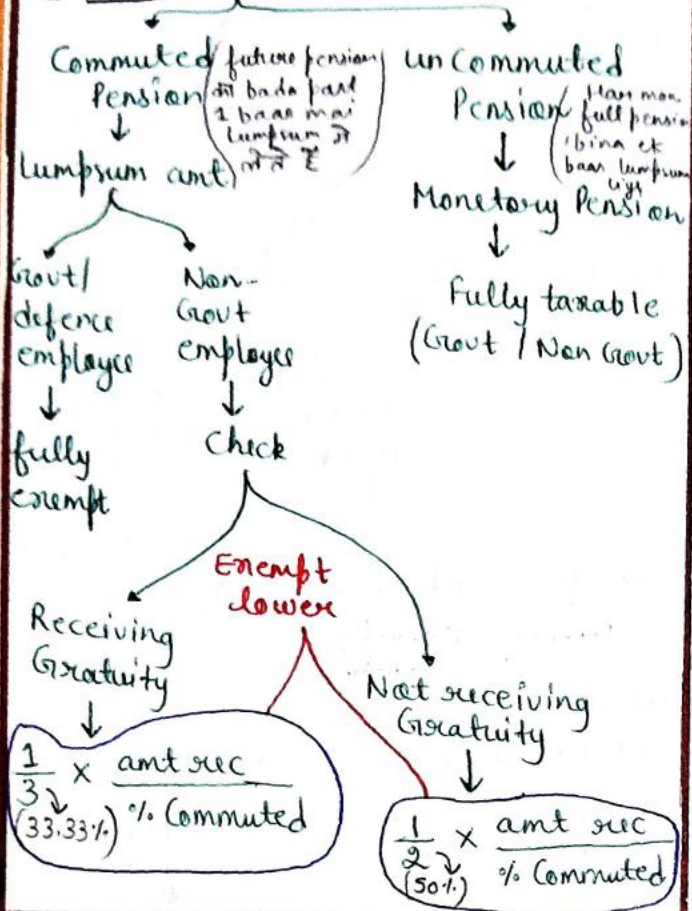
Commuted Pension (future pension का bada part 1 baar mai Lumpsum में लेते है)
↓
Lumpsum amt

Govt/ defence employee
↓
fully exempt

Non-Govt employee
↓
Check

Receiving Gratuity
↓
$\frac{1}{3} \times \frac{\text{amt rec}}{\text{\% Commuted}}$
(33.33%)

Exempt lower

Not receiving Gratuity
↓
$\frac{1}{2} \times \frac{\text{amt rec}}{\text{\% Commuted}}$
(50%)

un Commuted Pension (Har mon full pension bina ek baar lumpsum liye)
↓
Monetory Pension
↓
Fully taxable (Govt / Non Govt)